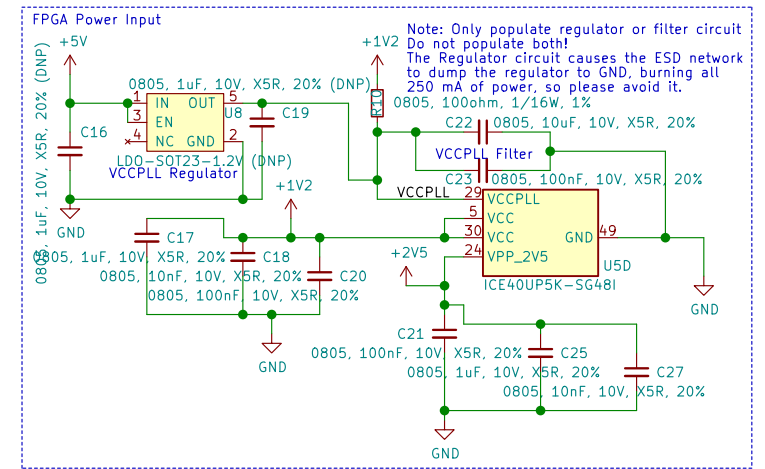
FPGA Power Input

Note: Only populate regulator or filter circuit
Do not populate both!
The Regulator circuit causes the ESD network to dump the regulator to GND, burning all 250 mA of power, so please avoid it.

+5V
0805, 1uF, 10V, X5R, 20% (DNP)
1 IN OUT 5
3 EN U8
4 NC GND 2
LDO-SOT23-1.2V (DNP)
VCCPLL Regulator
C16
0805, 1uF, 10V, X5R, 20% (DNP)
C19
GND
+1V2
R10
0805, 100ohm, 1/16W, 1%
C22 0805, 10uF, 10V, X5R, 20%
VCCPLL Filter
C23 0805, 100nF, 10V, X5R, 20%
VCCPLL
29 VCCPLL
5 VCC
30 VCC
24 VPP_2V5
GND 49
U5D
ICE40UP5K-SG48I
GND
+1V2
C17
0805, 1uF, 10V, X5R, 20%
C18
0805, 10nF, 10V, X5R, 20%
C20
0805, 100nF, 10V, X5R, 20%
GND
+2V5
C21
0805, 100nF, 10V, X5R, 20%
C25
0805, 1uF, 10V, X5R, 20%
C27
0805, 10nF, 10V, X5R, 20%
GND